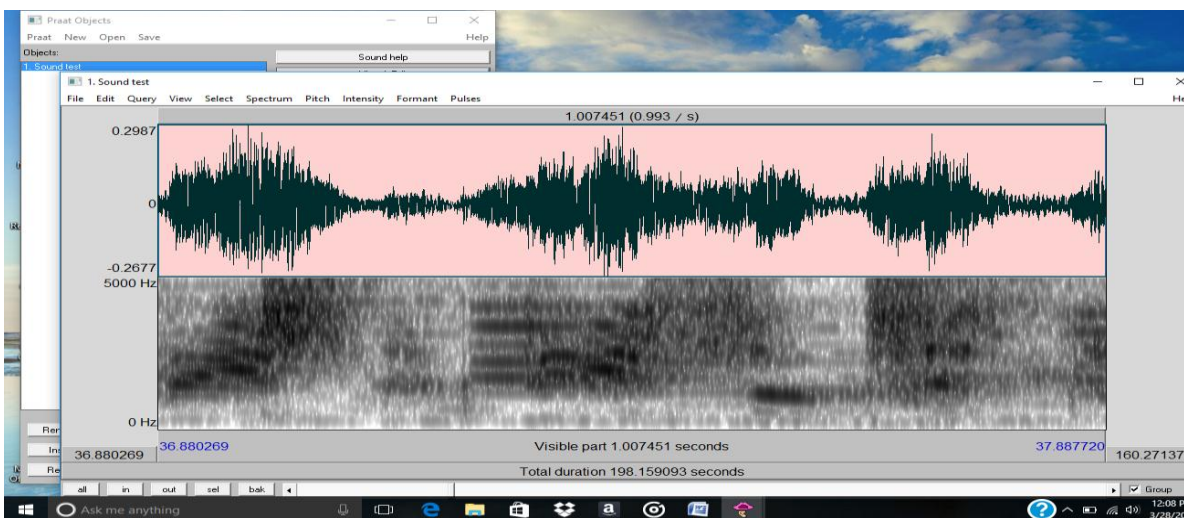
Praat Objects
Praat New Open Save
Help
Objects:
1. Sound test
Sound help
1. Sound test
File Edit Query View Select Spectrum Pitch Intensity Formant Pulses
He
1.007451 (0.993 / s)
0.2987
0
-0.2677
5000 Hz
0 Hz
36.880269
36.880269
Visible part 1.007451 seconds
37.887720
160.27137
Total duration 198.159093 seconds
Ren
Ins
Re
all
in
out
sel
bak
Group
Ask me anything
12:08 P
3/28/20